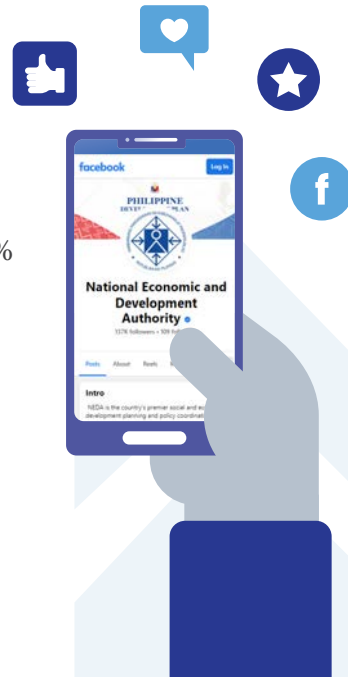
%

facebook

Log In

PHILIPPINE
DEVE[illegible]PLAN

National Economic and Development Authority

337K followers • 109 foll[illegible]

Posts About Reels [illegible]

Intro

NEDA is the country's premier social and ec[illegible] development planning and policy coordinat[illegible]

f